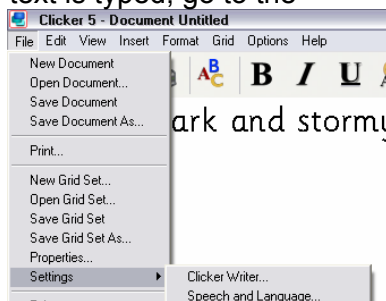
text is typed, go to the

Clicker 5 - Document Untitled

File Edit View Insert Format Grid Options Help

New Document
Open Document...
Save Document
Save Document As...

Print...

New Grid Set...
Open Grid Set...
Save Grid Set
Save Grid Set As...
Properties...
Settings

Clicker Writer...
Speech and Language...

B I U

ark and stormy